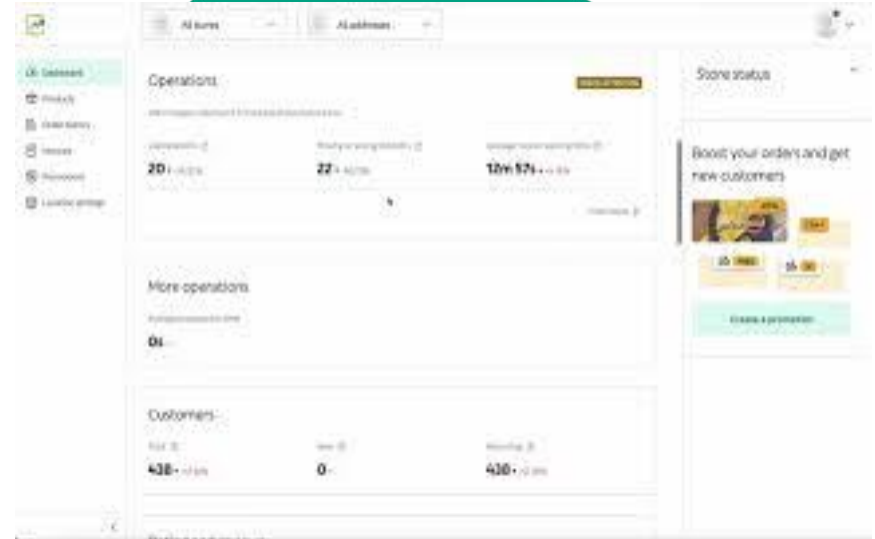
All stores

All addresses

Dashboard
Products
Order history
Invoices
Promotions
Location settings

Operations

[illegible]

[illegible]
20 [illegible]

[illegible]
22 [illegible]

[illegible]
12m 57s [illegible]

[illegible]

More operations

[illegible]
0s

Customers

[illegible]
438 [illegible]

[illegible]
0

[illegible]
438 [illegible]

Store status

Boost your orders and get new customers

Create a promotion